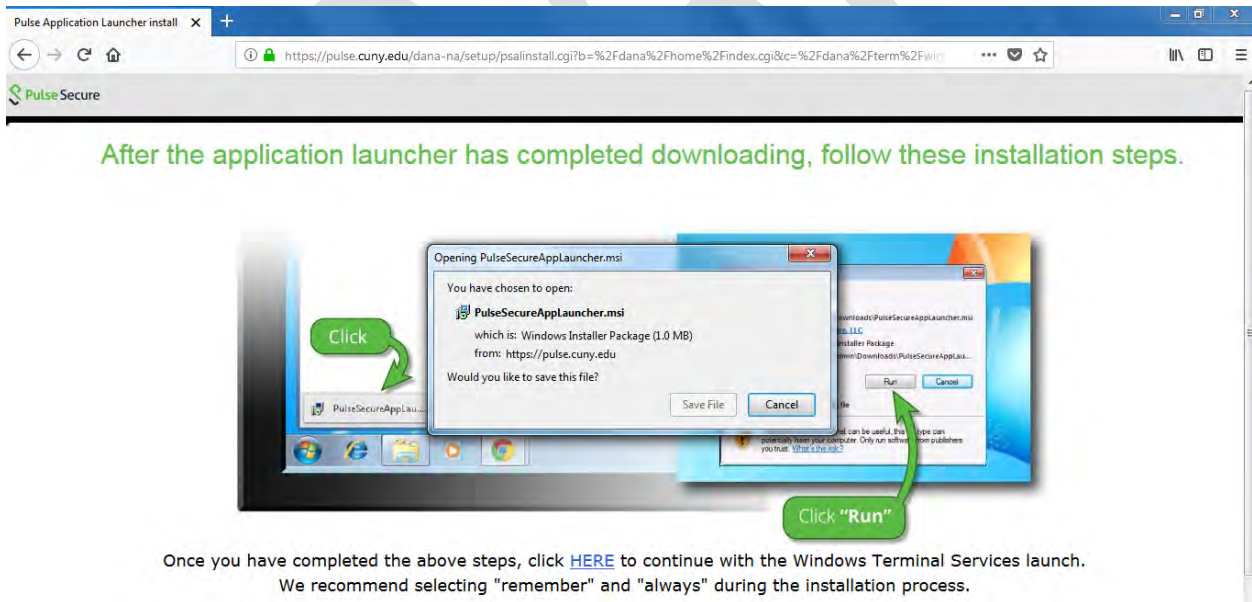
Pulse Application Launcher install ×
+
https://pulse.cuny.edu/dana-na/setup/psalinstall.cgi?b=%2Fdana%2Fhome%2Findex.cgi&c=%2Fdana%2Fterm%2Fwi
Pulse Secure

After the application launcher has completed downloading, follow these installation steps.

Opening PulseSecureAppLauncher.msi
You have chosen to open:
PulseSecureAppLauncher.msi
which is: Windows Installer Package (1.0 MB)
from: https://pulse.cuny.edu
Would you like to save this file?
Save File
Cancel

Click
PulseSecureAppLau...

ownloads\PulseSecureAppLauncher.msi
re, LLC
nstaller Package
min\Downloads\PulseSecureAppLau...
Run
Cancel
file
t can be useful, this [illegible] type can potentially harm your computer. Only run softw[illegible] from publishers you trust. What's the risk?

Click "Run"

Once you have completed the above steps, click HERE to continue with the Windows Terminal Services launch.
We recommend selecting "remember" and "always" during the installation process.